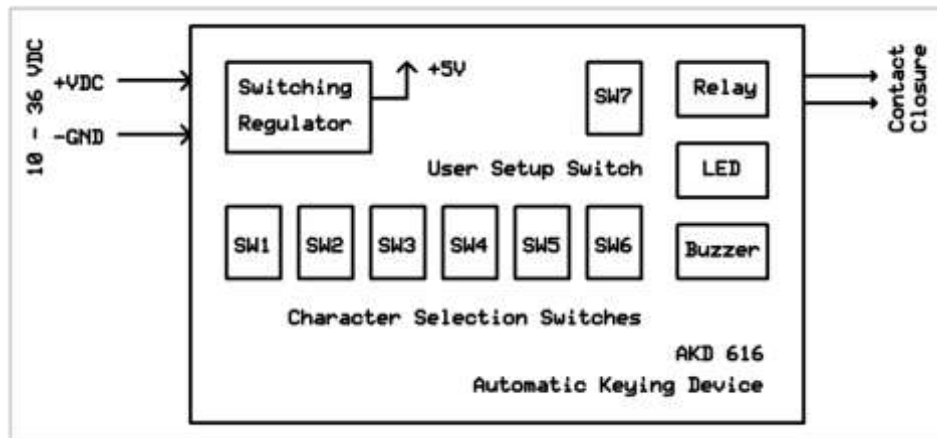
10 - 36 VDC

+VDC

-GND

Switching Regulator

+5V

SW7

Relay

Contact Closure

User Setup Switch

LED

SW1

SW2

SW3

SW4

SW5

SW6

Buzzer

Character Selection Switches

AKD 616

Automatic Keying Device